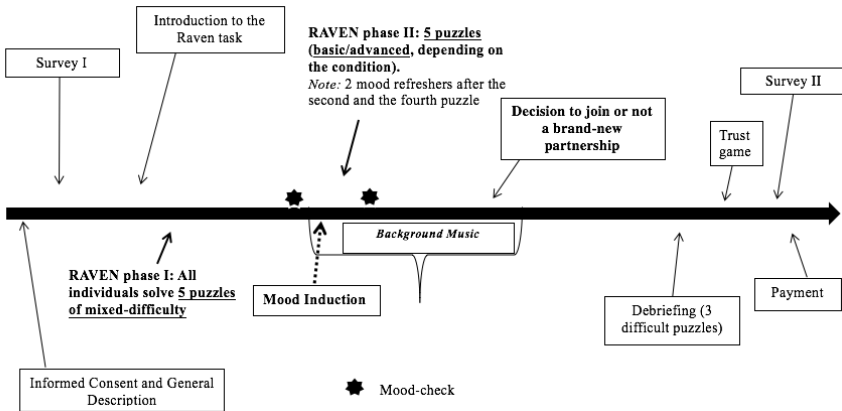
Survey I

Introduction to the Raven task

RAVEN phase II: 5 puzzles (basic/advanced, depending on the condition).
Note: 2 mood refreshers after the second and the fourth puzzle

Decision to join or not a brand-new partnership

Survey II

Trust game

Background Music

RAVEN phase I: All individuals solve 5 puzzles of mixed-difficulty

Mood Induction

Debriefing (3 difficult puzzles)

Payment

Informed Consent and General Description

Mood-check